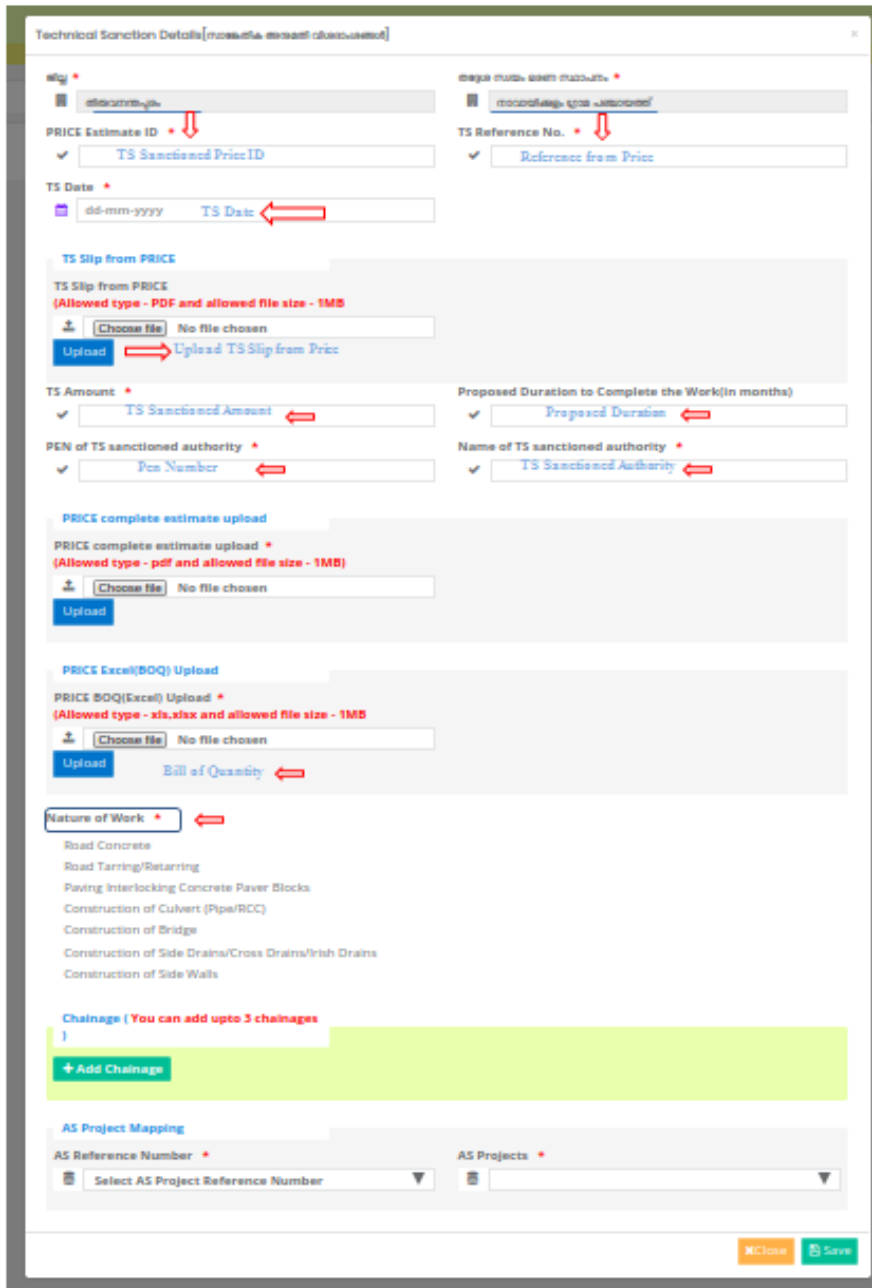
Technical Sanction Details[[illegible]]

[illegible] *

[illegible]

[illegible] *

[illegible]

PRICE Estimate ID *

TS Sanctioned Price ID

TS Reference No. *

Reference from Price

TS Date *

dd-mm-yyyy TS Date

TS Slip from PRICE

TS Slip from PRICE
(Allowed type - PDF and allowed file size - 1MB)

Choose file No file chosen

Upload Upload TS Slip from Price

TS Amount *

TS Sanctioned Amount

Proposed Duration to Complete the Work(in months)

Proposed Duration

PEN of TS sanctioned authority *

Pen Number

Name of TS sanctioned authority *

TS Sanctioned Authority

PRICE complete estimate upload

PRICE complete estimate upload *
(Allowed type - pdf and allowed file size - 1MB)

Choose file No file chosen

Upload

PRICE Excel(BOQ) Upload

PRICE BOQ(Excel) Upload *
(Allowed type - xls,xlsx and allowed file size - 1MB

Choose file No file chosen

Upload Bill of Quantity

Nature of Work *

Road Concrete
Road Tarring/Retarring
Paving Interlocking Concrete Paver Blocks
Construction of Culvert (Pipe/RCC)
Construction of Bridge
Construction of Side Drains/Cross Drains/Irish Drains
Construction of Side Walls

Chainage ( You can add upto 3 chainages )

+ Add Chainage

AS Project Mapping

AS Reference Number *

Select AS Project Reference Number

AS Projects *

✖Close Save